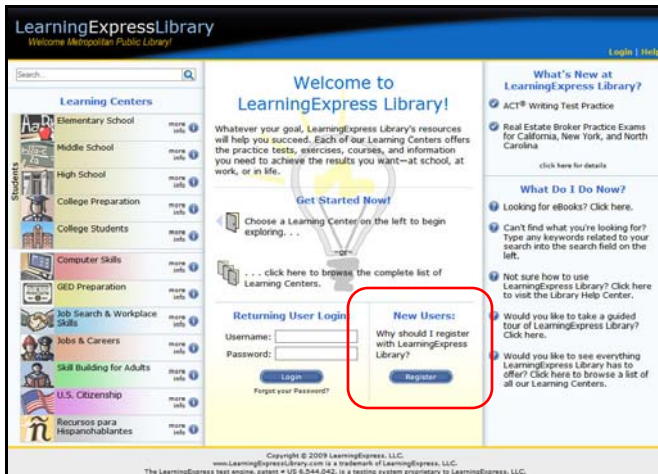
LearningExpressLibrary
Welcome Metropolitan Public Library!

Login | Help

Search...

Learning Centers

Students

Elementary School more info
Middle School more info
High School more info
College Preparation more info
College Students more info
Computer Skills more info
GED Preparation more info
Job Search & Workplace Skills more info
Jobs & Careers more info
Skill Building for Adults more info
U.S. Citizenship more info
Recursos para Hispanohablantes more info

Welcome to LearningExpress Library!

Whatever your goal, LearningExpress Library's resources will help you succeed. Each of our Learning Centers offers the practice tests, exercises, courses, and information you need to achieve the results you want—at school, at work, or in life.

Get Started Now!

Choose a Learning Center on the left to begin exploring. . .

—or—

. . . click here to browse the complete list of Learning Centers.

Returning User Login

Username:

Password:

Login

Forgot your Password?

New Users:

Why should I register with LearningExpress Library?

Register

What's New at LearningExpress Library?

ACT® Writing Test Practice

Real Estate Broker Practice Exams for California, New York, and North Carolina

click here for details

What Do I Do Now?

Looking for eBooks? Click here.

Can't find what you're looking for? Type any keywords related to your search into the search field on the left.

Not sure how to use LearningExpress Library? Click here to visit the Library Help Center.

Would you like to take a guided tour of LearningExpress Library? Click here.

Would you like to see everything LearningExpress Library has to offer? Click here to browse a list of all our Learning Centers.

Copyright © 2009 LearningExpress, LLC.
www.LearningExpressLibrary.com is a trademark of LearningExpress, LLC.
The LearningExpress test engine, patent # US 6,544,042, is a testing system proprietary to LearningExpress, LLC.